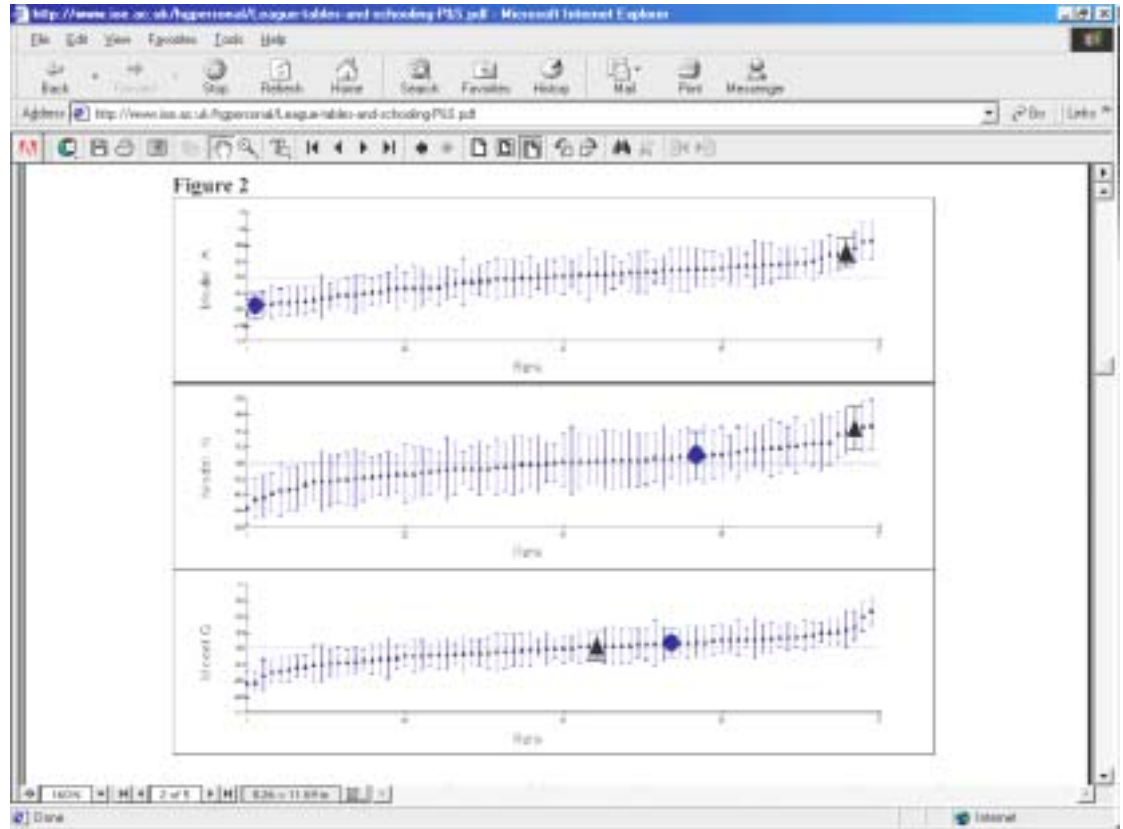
http://www.ioe.ac.uk/hgpersonal/League-tables-and-schooling-PLS.pdf - Microsoft Internet Explorer

File Edit View Favorites Tools Help

Back Forward Stop Refresh Home Search Favorites History Mail Print Messenger

Address http://www.ioe.ac.uk/hgpersonal/League-tables-and-schooling-PLS.pdf Go Links

Figure 2

Model A

Rank

Model B

Rank

Model C

Rank

160% 2 of 5 8.26 x 11.69 in

Done Internet